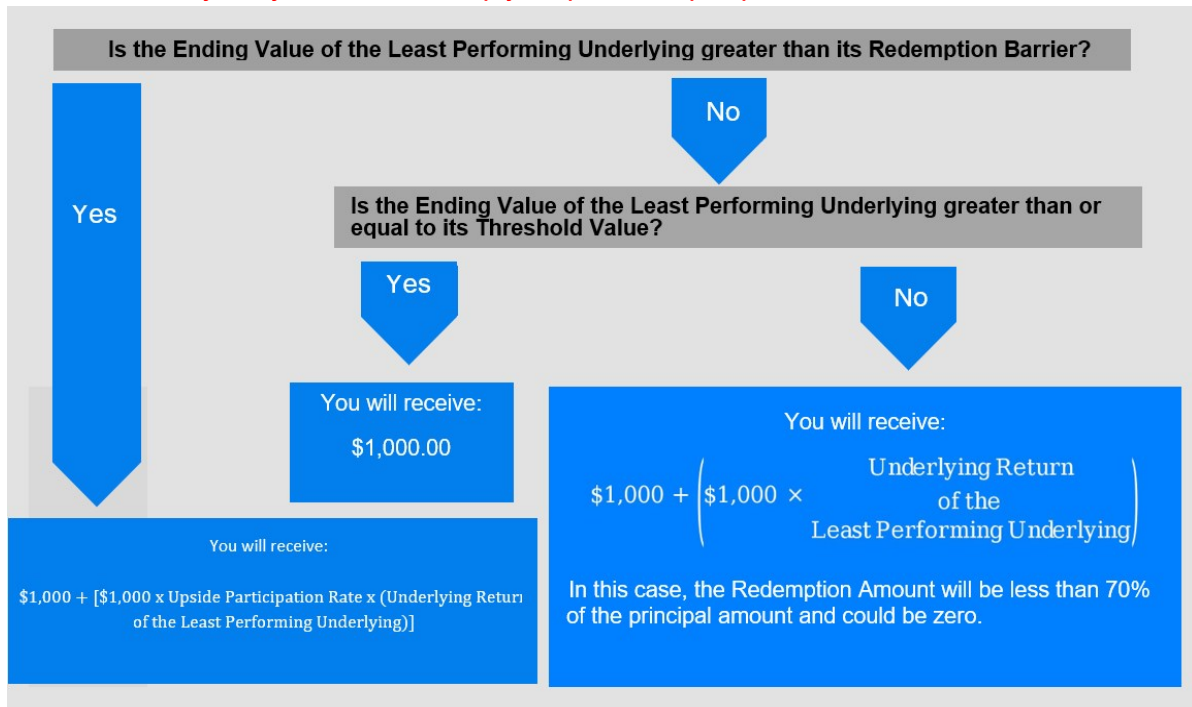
Is the Ending Value of the Least Performing Underlying greater than its Redemption Barrier?

Yes

No

Is the Ending Value of the Least Performing Underlying greater than or equal to its Threshold Value?

Yes

No

You will receive:

$1,000.00

You will receive:

$\$1,000 + \left(\$1,000 \times \begin{array}{c}\text{Underlying Return} \\ \text{of the} \\ \text{Least Performing Underlying}\end{array}\right)$

In this case, the Redemption Amount will be less than 70% of the principal amount and could be zero.

You will receive:

$1,000 + [$1,000 x Upside Participation Rate x (Underlying Retur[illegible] of the Least Performing Underlying)]